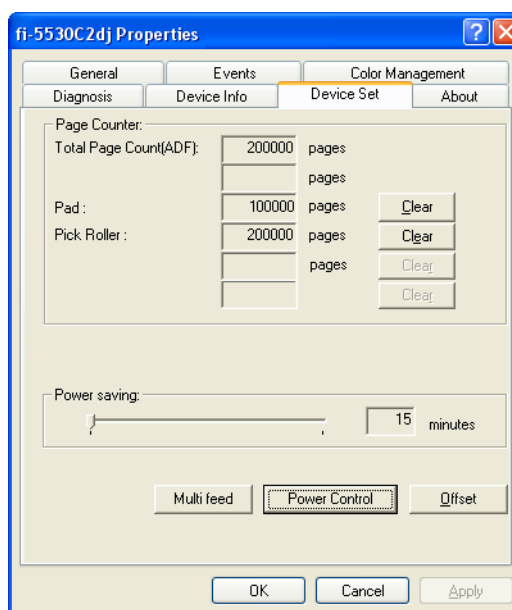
fi-5530C2dj Properties

General | Events | Color Management
Diagnosis | Device Info | Device Set | About

Page Counter:
Total Page Count(ADF): 200000 pages
pages
Pad : 100000 pages Clear
Pick Roller : 200000 pages Clear
pages Clear
Clear

Power saving:
15 minutes

Multi feed | Power Control | Offset

OK | Cancel | Apply